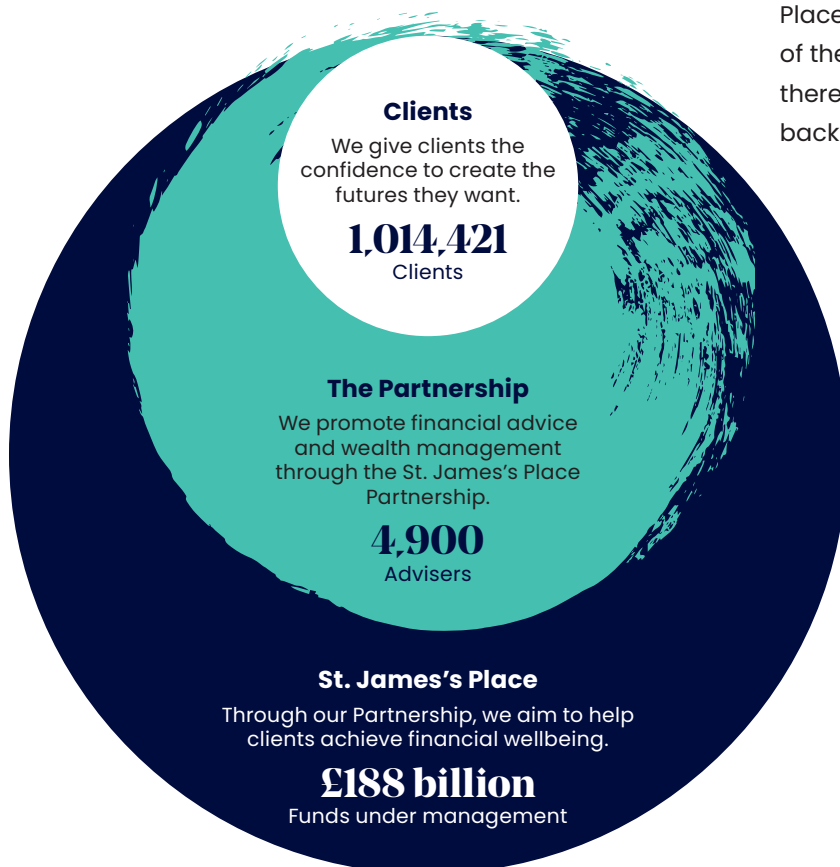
Place
of the
there
back

Clients
We give clients the confidence to create the futures they want.
1,014,421
Clients

The Partnership
We promote financial advice and wealth management through the St. James's Place Partnership.
4,900
Advisers

St. James's Place
Through our Partnership, we aim to help clients achieve financial wellbeing.
£188 billion
Funds under management